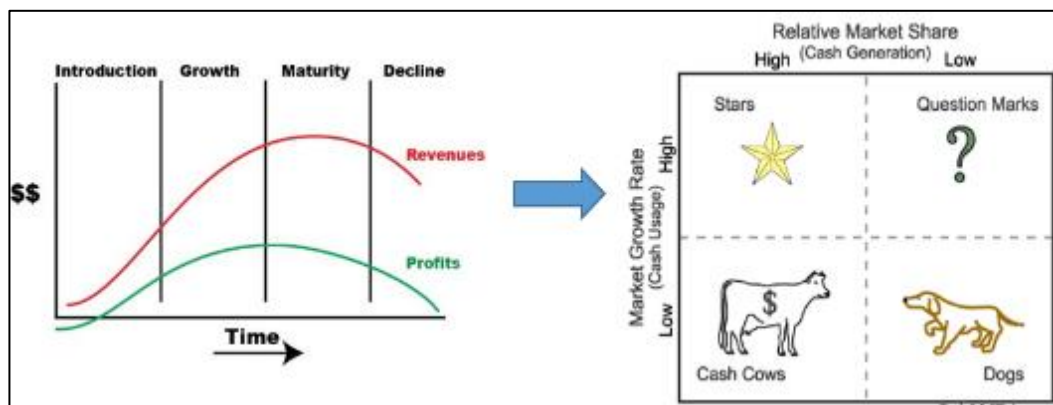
Introduction Growth Maturity Decline

Revenues

$$

Profits

Time

Relative Market Share
(Cash Generation)
High Low

Market Growth Rate
(Cash Usage)
High
Low

Stars

Question Marks

?

$

Cash Cows

Dogs